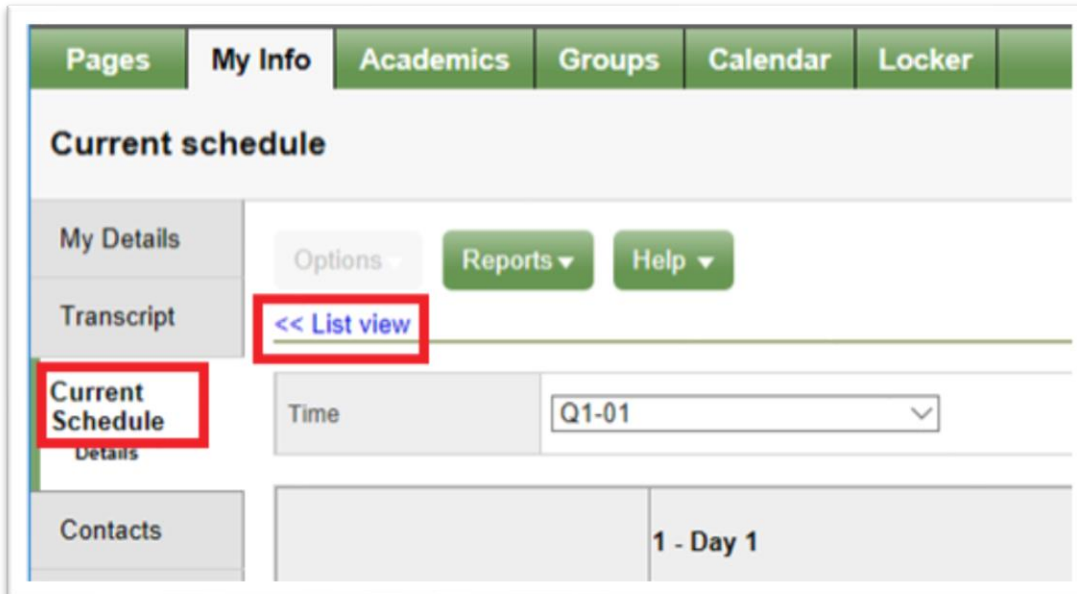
Pages My Info Academics Groups Calendar Locker

Current schedule

My Details

Transcript

Current Schedule

Details

Contacts

Options

Reports

Help

<< List view

| Time | Q1-01 |
|---|---|

| | 1 - Day 1 |
|---|---|